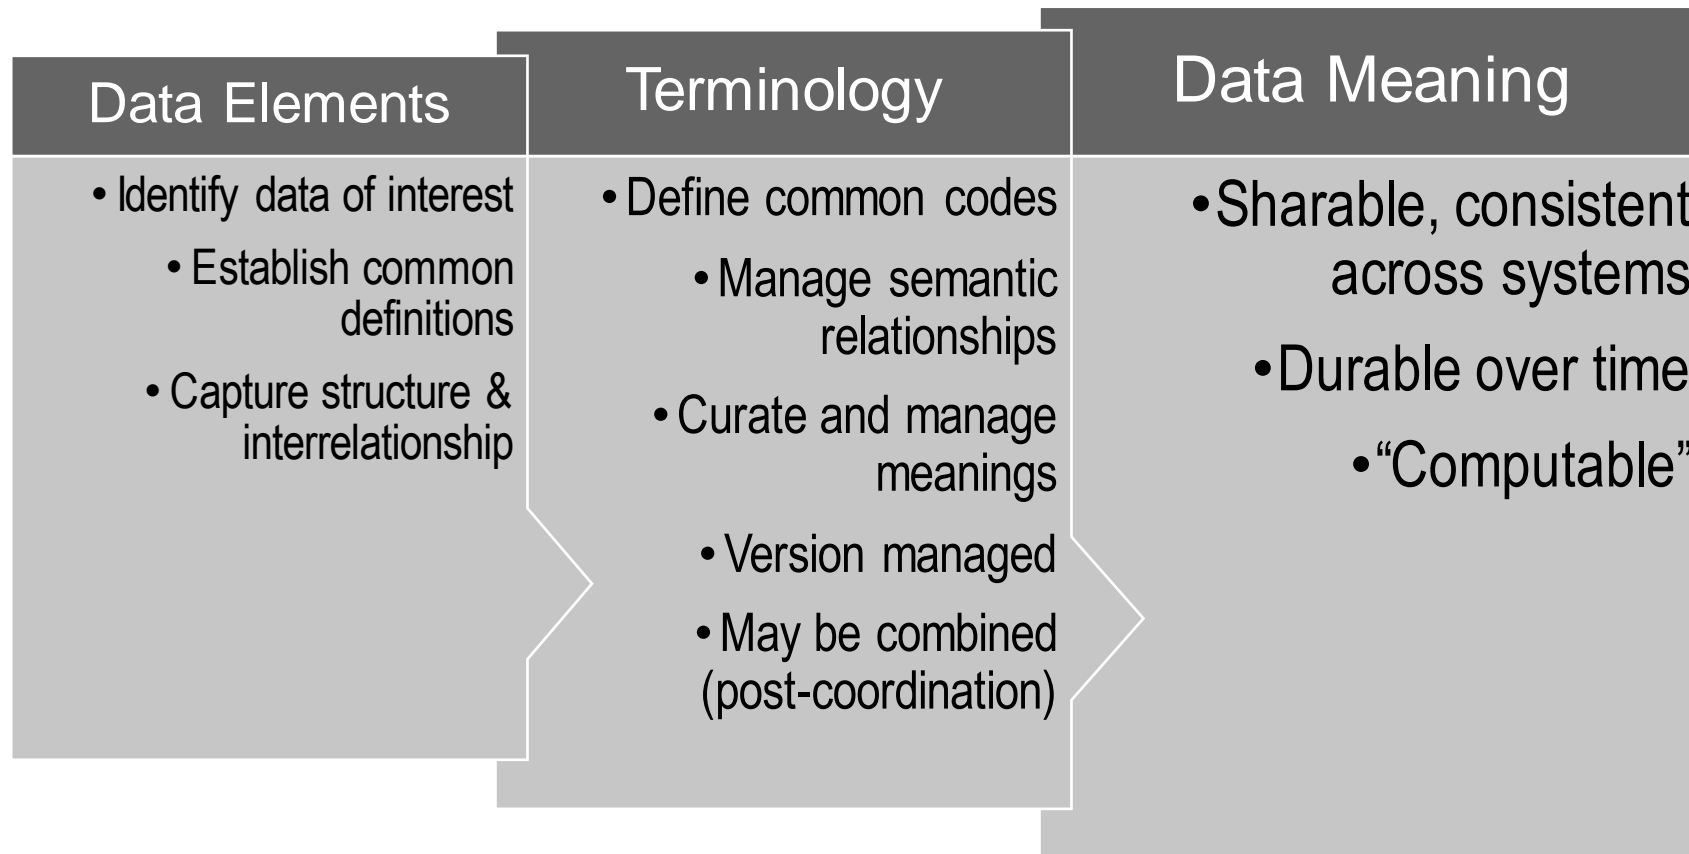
Data Elements

• Identify data of interest

• Establish common definitions

• Capture structure & interrelationship

Terminology

• Define common codes

• Manage semantic relationships

• Curate and manage meanings

• Version managed

• May be combined (post-coordination)

Data Meaning

• Sharable, consistent across systems

• Durable over time

• "Computable"